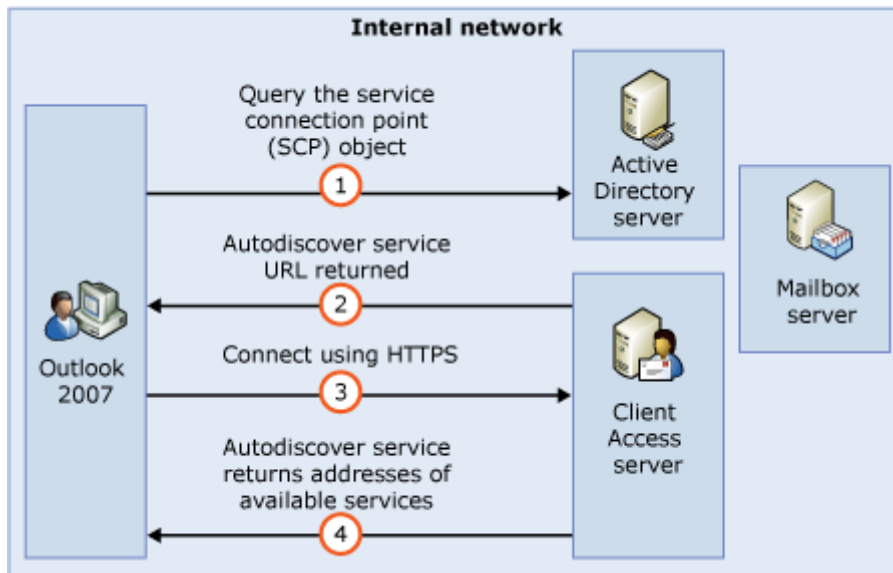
Internal network

Query the service connection point (SCP) object

1

Active Directory server

Autodiscover service URL returned

2

Mailbox server

Outlook 2007

Connect using HTTPS

3

Client Access server

Autodiscover service returns addresses of available services

4